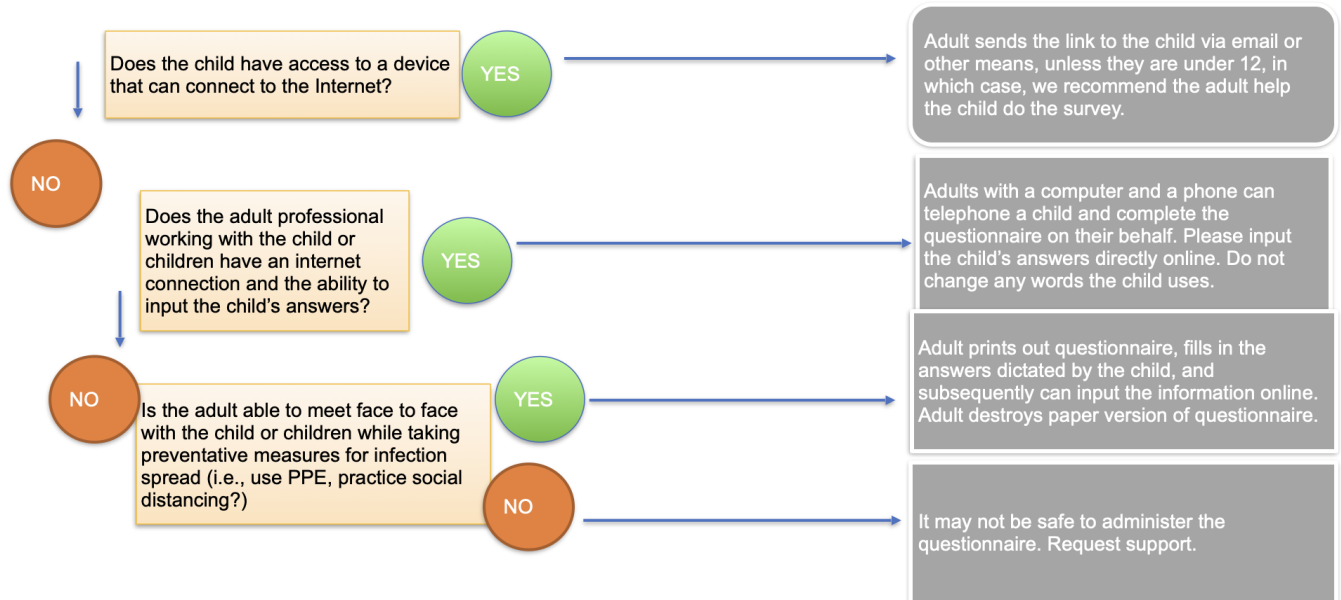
Does the child have access to a device that can connect to the Internet?

YES

Adult sends the link to the child via email or other means, unless they are under 12, in which case, we recommend the adult help the child do the survey.

NO

Does the adult professional working with the child or children have an internet connection and the ability to input the child's answers?

YES

Adults with a computer and a phone can telephone a child and complete the questionnaire on their behalf. Please input the child's answers directly online. Do not change any words the child uses.

NO

Is the adult able to meet face to face with the child or children while taking preventative measures for infection spread (i.e., use PPE, practice social distancing?)

YES

Adult prints out questionnaire, fills in the answers dictated by the child, and subsequently can input the information online. Adult destroys paper version of questionnaire.

NO

It may not be safe to administer the questionnaire. Request support.